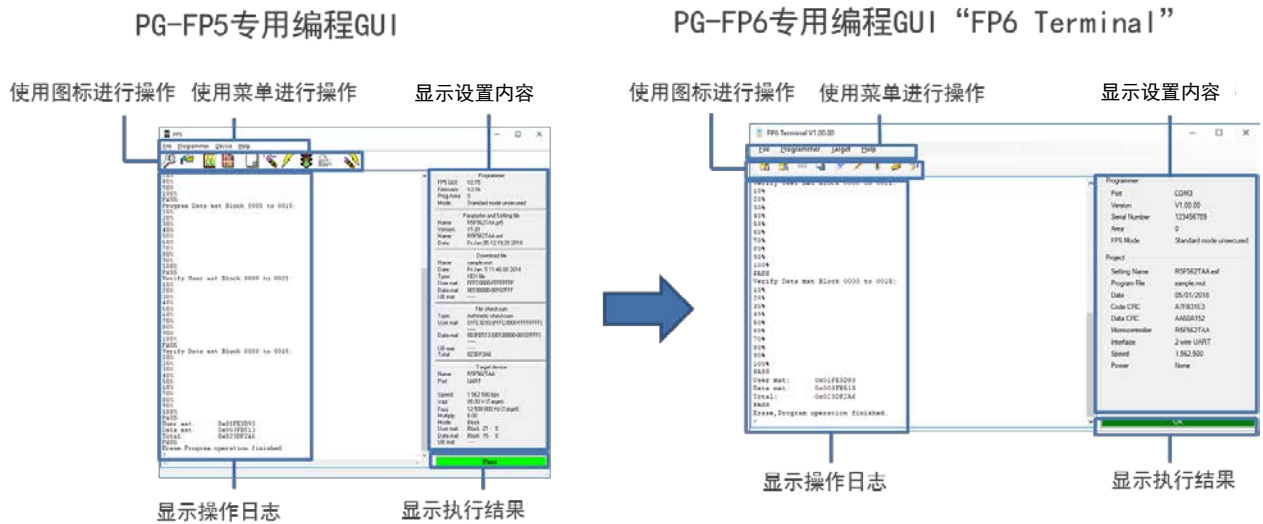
PG-FP5专用编程GUI

使用图标进行操作 使用菜单进行操作 显示设置内容

FP5

File Programmer Device Help

PASS
Program Data mat Block 0000 to 0015:

PASS
Verify User mat Block 0000 to 0021:

PASS
Verify Data mat Block 0000 to 0015:

PASS
User mat: 0x01FE3D93
Data mat: 0x00FEB13
Total: 0x023DF2A6
PASS
Erase,Program operation finished.

Programmer
FP5 S/N
Firmware
Prog.Area
Mode
Standard mode unsecured

Parameter and Setting file

Download file

File checksum

Target device
Name
Port
UART

Pass

显示操作日志 显示执行结果

PG-FP6专用编程GUI“FP6 Terminal”

使用图标进行操作 使用菜单进行操作 显示设置内容

FP6 Terminal V1.00.00

File Programmer Target Help

Verify User mat Block 0000 to 0021:
10%
20%
30%
40%
50%
60%
70%
80%
90%
100%
PASS
Verify Data mat Block 0000 to 0015:
10%
20%
30%
40%
50%
60%
70%
80%
90%
100%
PASS
User mat: 0x01FE3D93
Data mat: 0x003FEB13
Total: 0x023DF2A6
PASS
Erase,Program operation finished.

Programmer
Port COM3
Version V1.00.00
Serial Number 123456789
Area 0
FP6 Mode Standard mode unsecured

Project
Setting Name R5F562TAA.esf
Program File sample.mot
Date 05/01/2018
Code CRC A7FB31E3
Data CRC AA60A152
Microcontroller R5F562TAA
Interface 2 wire UART
Speed 1,562,500
Power None

OK

显示操作日志 显示执行结果